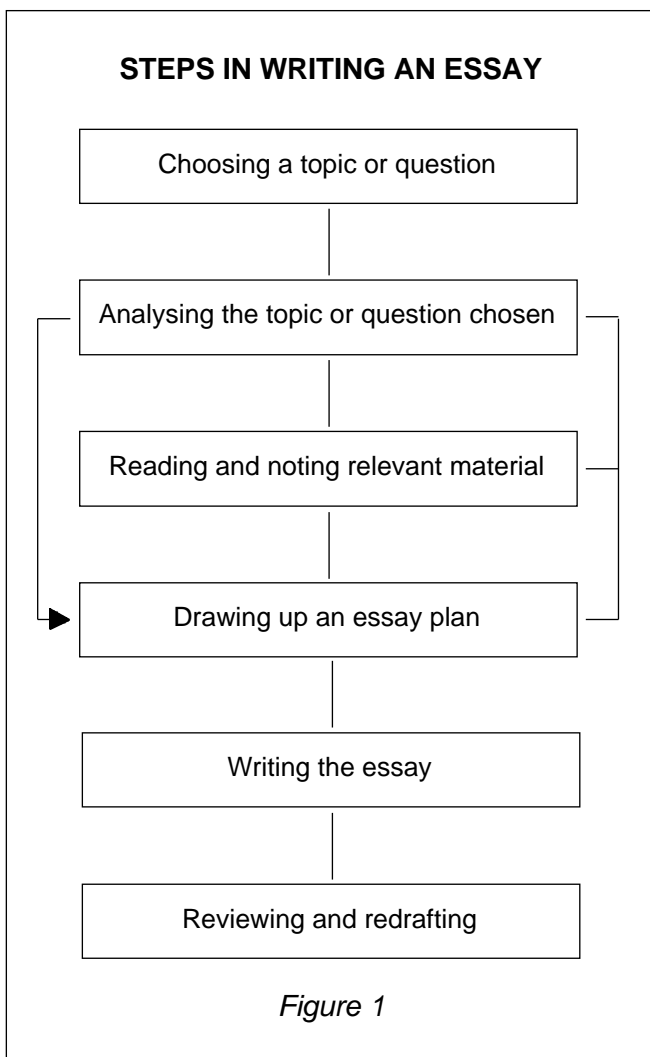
**STEPS IN WRITING AN ESSAY**

Choosing a topic or question

Analysing the topic or question chosen

Reading and noting relevant material

Drawing up an essay plan

Writing the essay

Reviewing and redrafting

*Figure 1*